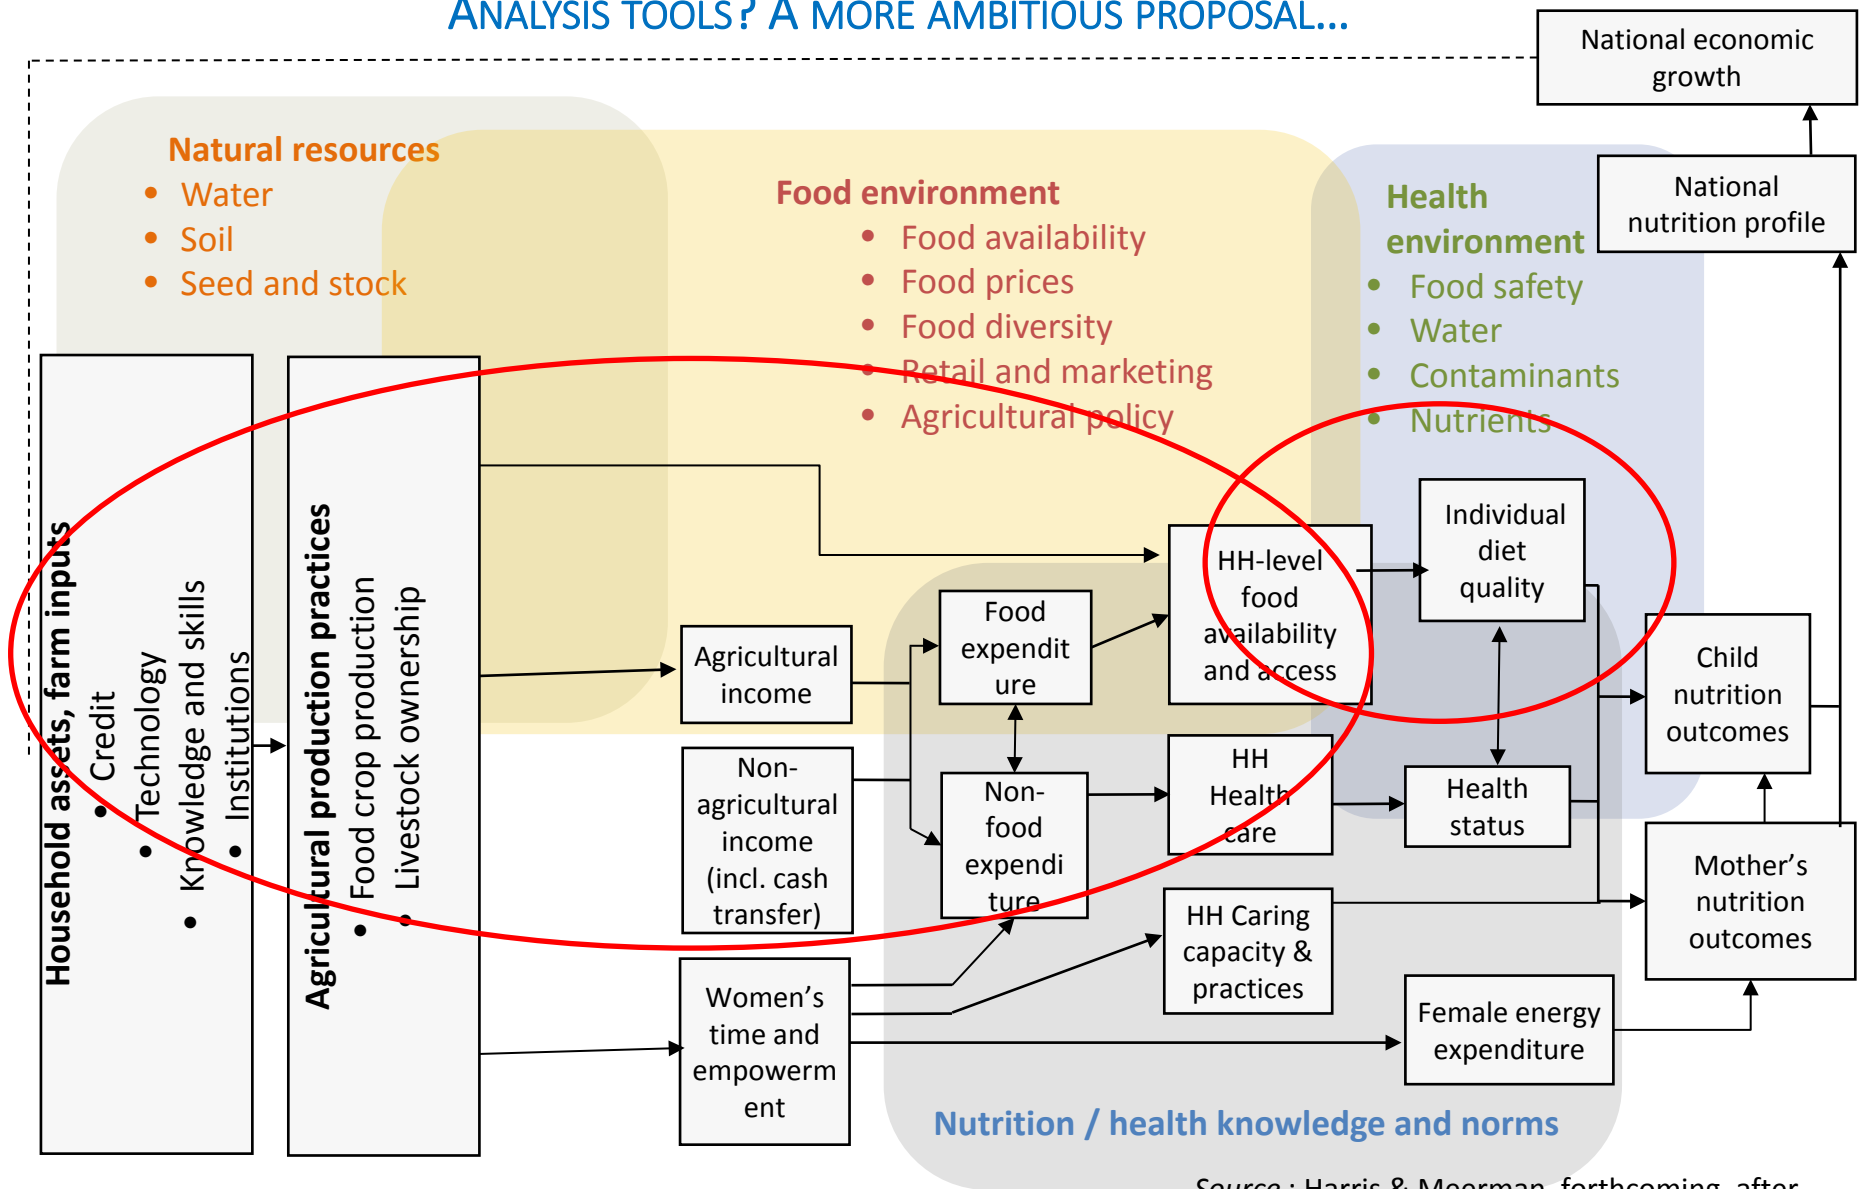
ANALYSIS TOOLS? A MORE AMBITIOUS PROPOSAL...

National economic growth

National nutrition profile

Natural resources
• Water
• Soil
• Seed and stock

Food environment
• Food availability
• Food prices
• Food diversity
• Retail and marketing
• Agricultural policy

Health environment
• Food safety
• Water
• Contaminants
• Nutrients

Household assets, farm inputs
• Credit
• Technology
• Knowledge and skills
• Institutions

Agricultural production practices
• Food crop production
• Livestock ownership

Agricultural income

Non-agricultural income (incl. cash transfer)

Women's time and empowerment

Food expenditure

Non-food expenditure

HH-level food availability and access

HH Health care

HH Caring capacity & practices

Individual diet quality

Health status

Female energy expenditure

Child nutrition outcomes

Mother's nutrition outcomes

Nutrition / health knowledge and norms

Source : Harris & Meerman, forthcoming, after